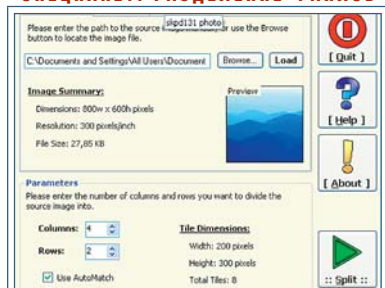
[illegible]

Please enter the path to the source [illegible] skpd131 photo or use the Browse button to locate the image file.

C:\Documents and Settings\All Users\Document

Browse...

Load

Image Summary:

Dimensions: 800w x 600h pixels

Resolution: 300 pixels/inch

File Size: 27,85 kB

Preview

Parameters

Please enter the number of columns and rows you want to divide the source image into.

Columns: 4

Rows: 2

Use AutoMatch

Tile Dimensions:

Width: 200 pixels

Height: 300 pixels

Total Tiles: 8

[ Quit ]

[ Help ]

[ About ]

:: Split ::